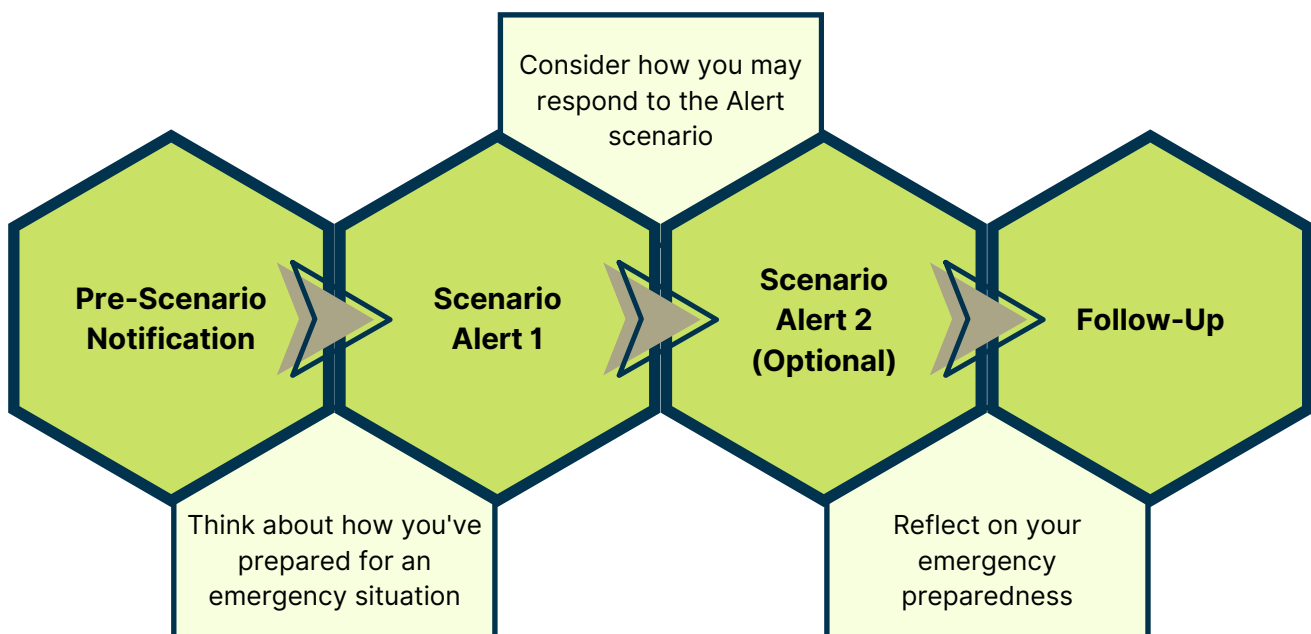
Consider how you may respond to the Alert scenario

Pre-Scenario Notification

Scenario Alert 1

Scenario Alert 2 (Optional)

Follow-Up

Think about how you've prepared for an emergency situation

Reflect on your emergency preparedness